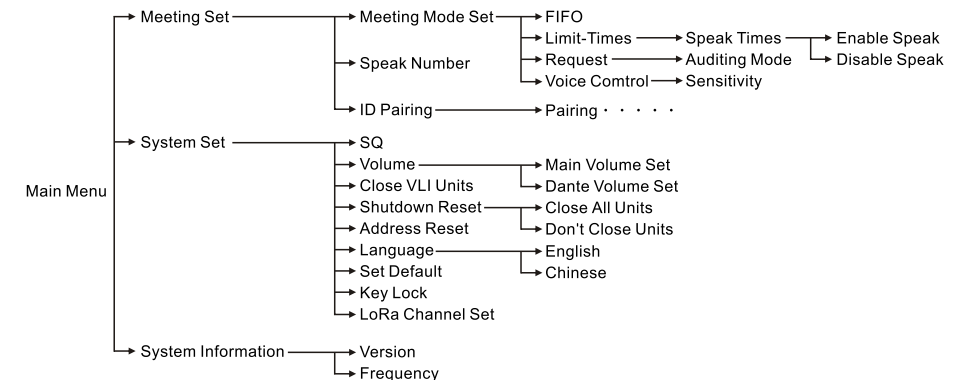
Main Menu

Meeting Set
Meeting Mode Set
FIFO
Limit-Times
Speak Times
Enable Speak
Disable Speak
Request
Auditing Mode
Voice Comtrol
Sensitivity
Speak Number
ID Pairing
Pairing · · · · ·

System Set
SQ
Volume
Main Volume Set
Dante Volume Set
Close VLI Units
Shutdown Reset
Close All Units
Don't Close Units
Address Reset
Language
English
Chinese
Set Default
Key Lock
LoRa Channel Set

System Information
Version
Frequency